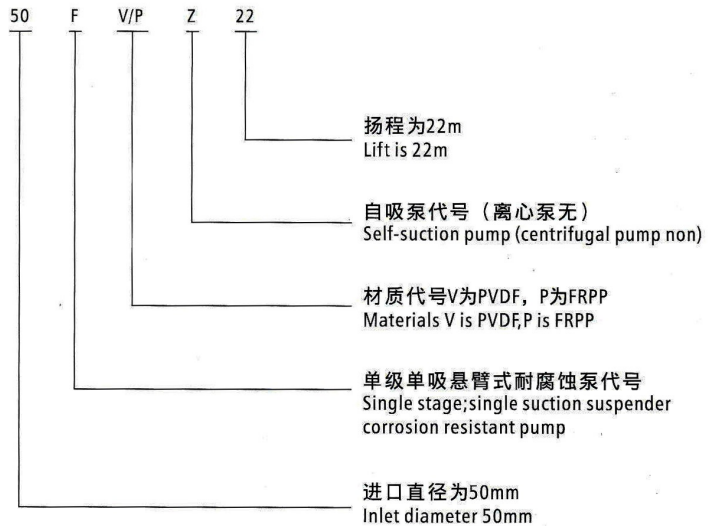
50 F V/P Z 22

扬程为22m
Lift is 22m

自吸泵代号（离心泵无）
Self-suction pump (centrifugal pump non)

材质代号V为PVDF，P为FRPP
Materials V is PVDF,P is FRPP

单级单吸悬臂式耐腐蚀泵代号
Single stage;single suction suspender corrosion resistant pump

进口直径为50mm
Inlet diameter 50mm